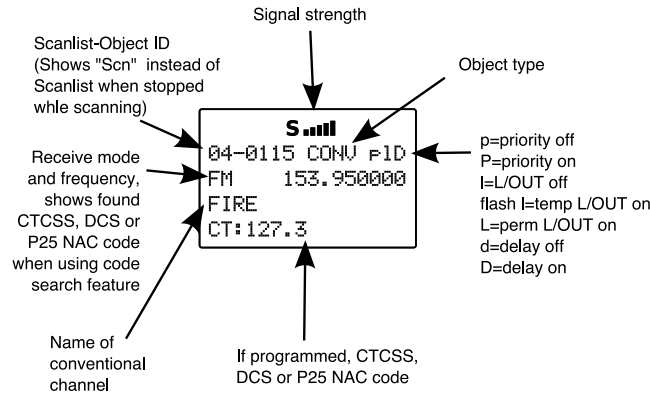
Signal strength

Scanlist-Object ID (Shows "Scn" instead of Scanlist when stopped whle scanning)

Object type

S

04-0115 CONV plD
FM 153.950000
FIRE
CT:127.3

Receive mode and frequency, shows found CTCSS, DCS or P25 NAC code when using code search feature

p=priority off
P=priority on
l=L/OUT off
flash l=temp L/OUT on
L=perm L/OUT on
d=delay off
D=delay on

Name of conventional channel

If programmed, CTCSS, DCS or P25 NAC code